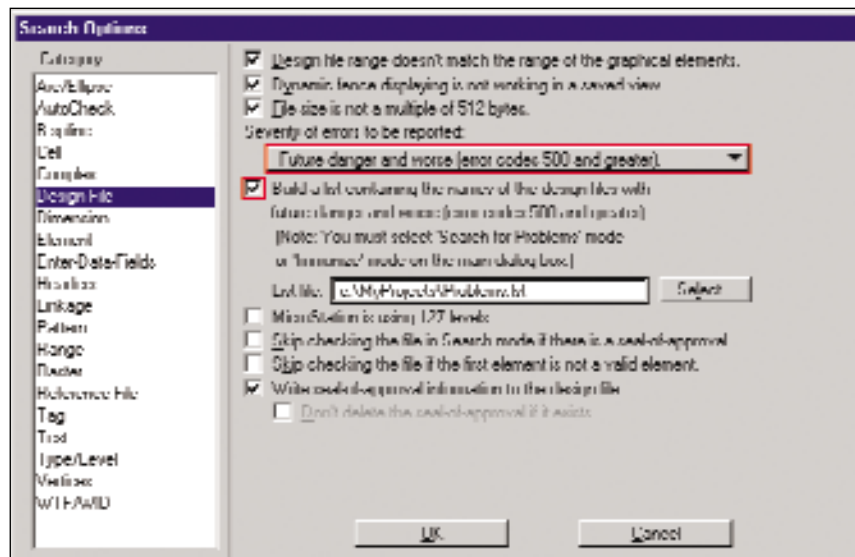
Search Options

Category
Arc/Ellipse
AutoCheck
B-spline
Cell
Complex
Design File
Dimension
Element
Enter-Data-Fields
Headers
Linkage
Pattern
Range
Raster
Reference File
Tag
Text
Type/Level
Vertices
WTF/WID

Design file range doesn't match the range of the graphical elements.
Dynamic fence displaying is not working in a saved view
File size is not a multiple of 512 bytes.
Severity of errors to be reported:
Future danger and worse (error codes 500 and greater).
Build a list containing the names of the design files with future dangers and worse (error codes 500 and greater)
(Note: You must select 'Search for Problems' mode or '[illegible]' mode on the main dialog box.)
List file: c:\MyProjects\Problems.lst
Select
MicroStation is using 127 levels
Skip checking the file in Search mode if there is a seal-of-approval
Skip checking the file if the first element is not a valid element.
Write seal-of-approval information to the design file
Don't delete the seal-of-approval if it exists

OK
Cancel